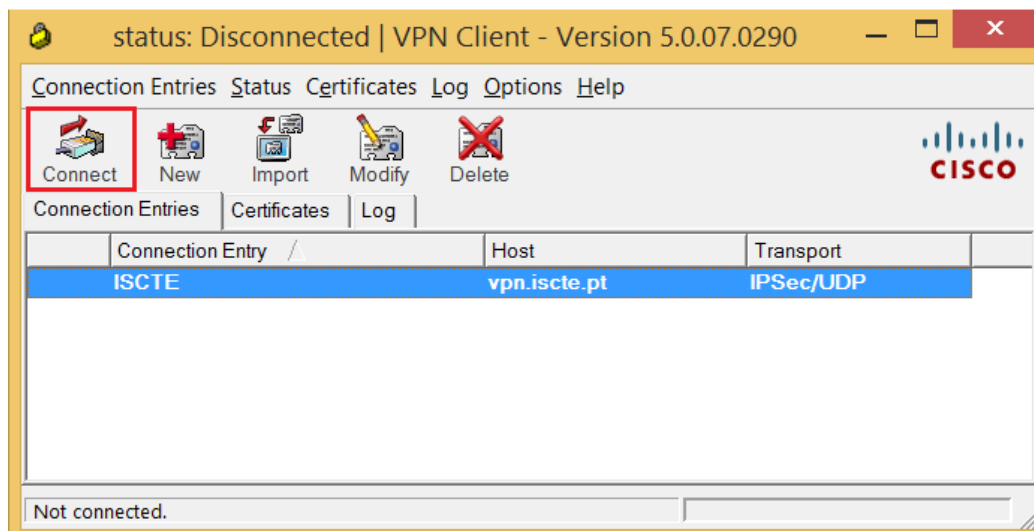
status: Disconnected | VPN Client - Version 5.0.07.0290

Connection Entries Status Certificates Log Options Help

Connect New Import Modify Delete

CISCO

Connection Entries | Certificates | Log

| | Connection Entry | Host | Transport |
|---|---|---|---|
| | ISCTE | vpn.iscte.pt | IPSec/UDP |

Not connected.